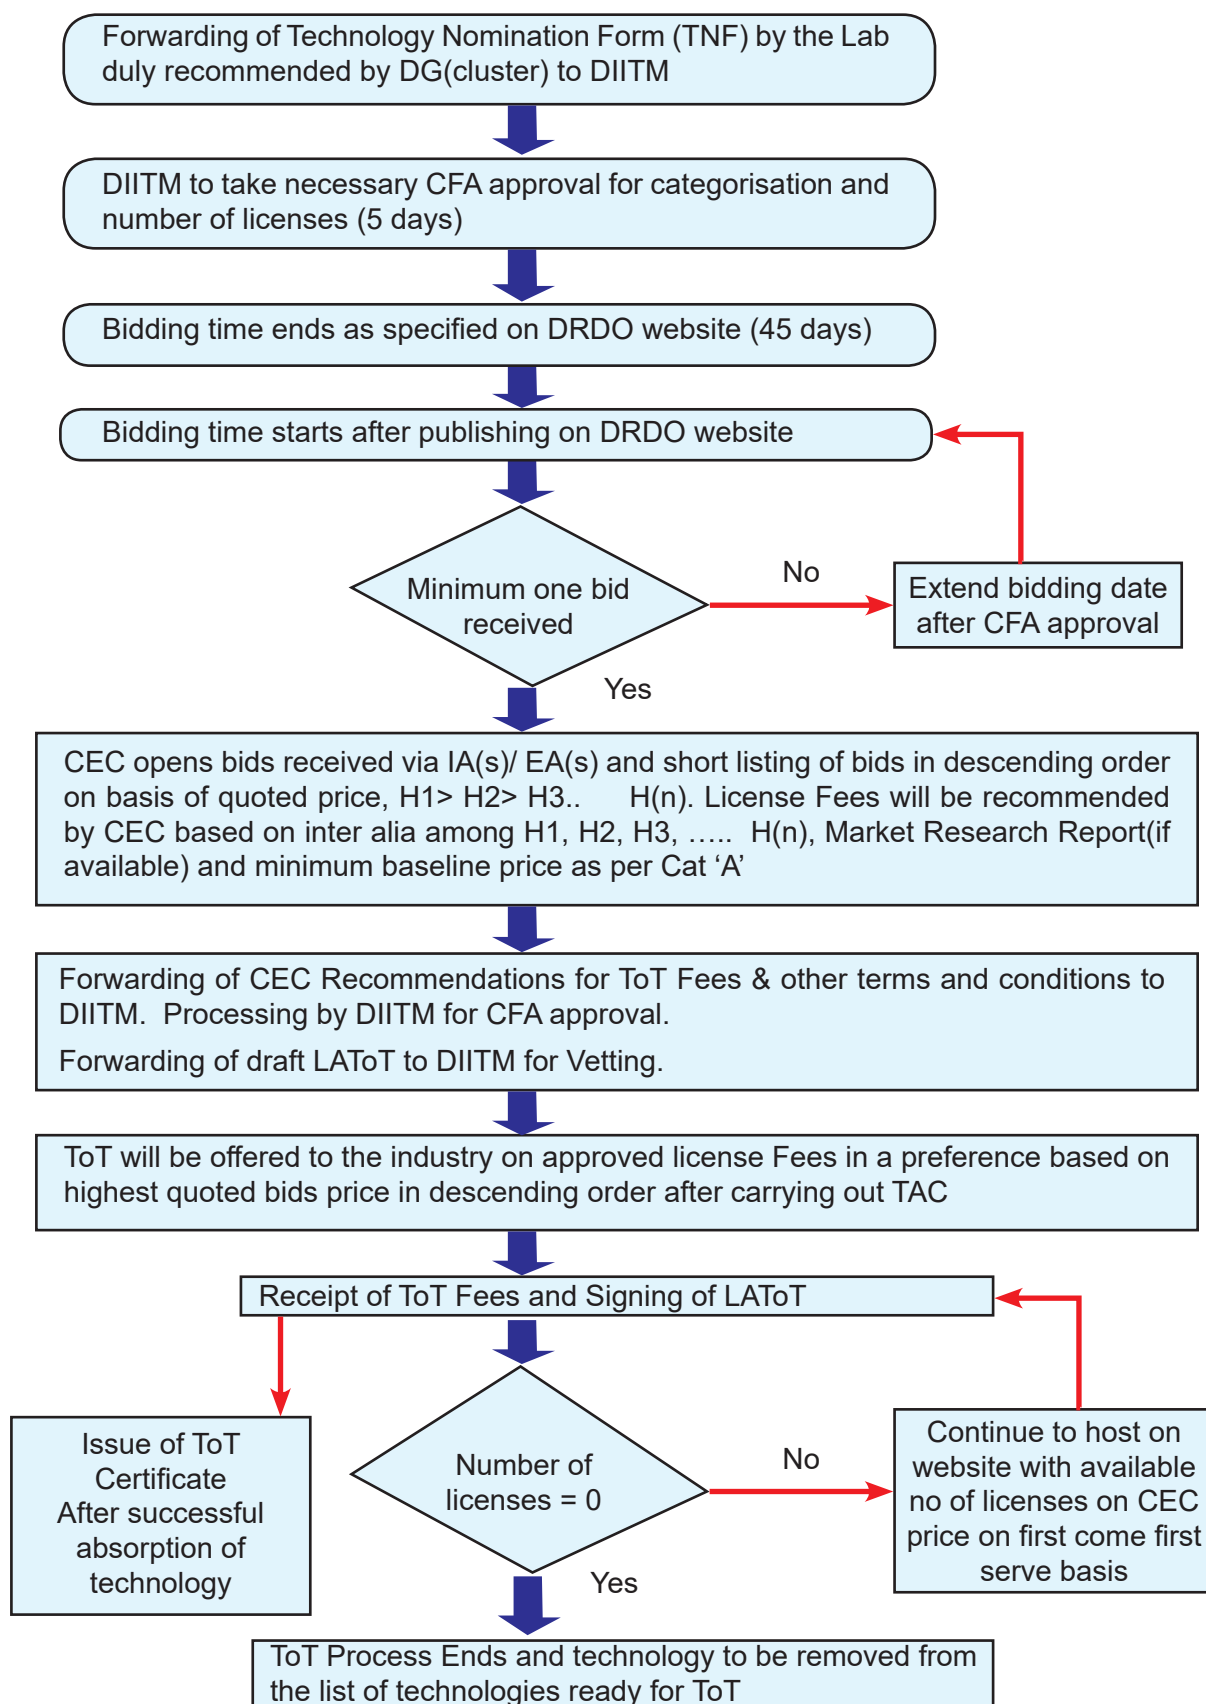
Forwarding of Technology Nomination Form (TNF) by the Lab duly recommended by DG(cluster) to DIITM

DIITM to take necessary CFA approval for categorisation and number of licenses (5 days)

Bidding time ends as specified on DRDO website (45 days)

Bidding time starts after publishing on DRDO website

Minimum one bid received

No

Extend bidding date after CFA approval

Yes

CEC opens bids received via IA(s)/ EA(s) and short listing of bids in descending order on basis of quoted price, H1> H2> H3.. H(n). License Fees will be recommended by CEC based on inter alia among H1, H2, H3, ….. H(n), Market Research Report(if available) and minimum baseline price as per Cat 'A'

Forwarding of CEC Recommendations for ToT Fees & other terms and conditions to DIITM. Processing by DIITM for CFA approval.

Forwarding of draft LAToT to DIITM for Vetting.

ToT will be offered to the industry on approved license Fees in a preference based on highest quoted bids price in descending order after carrying out TAC

Receipt of ToT Fees and Signing of LAToT

Issue of ToT Certificate After successful absorption of technology

Number of licenses = 0

No

Continue to host on website with available no of licenses on CEC price on first come first serve basis

Yes

ToT Process Ends and technology to be removed from the list of technologies ready for ToT